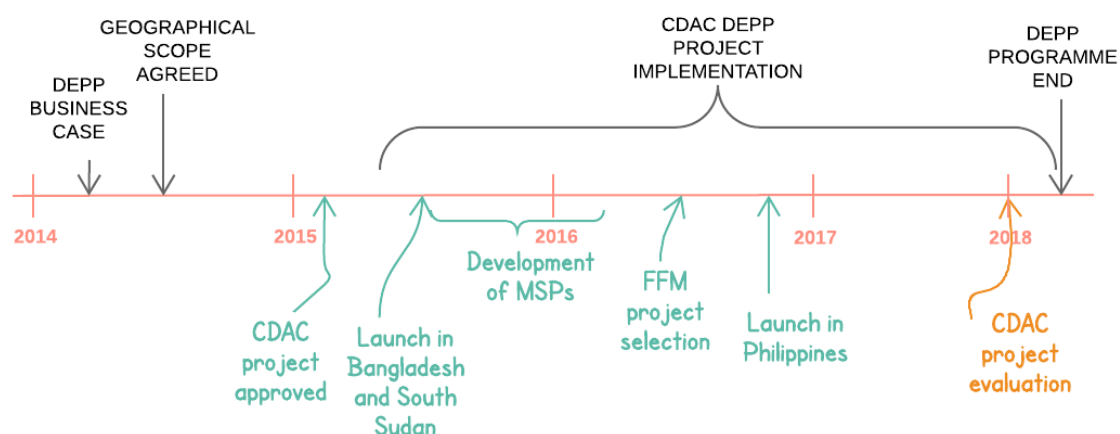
GEOGRAPHICAL SCOPE AGREED

DEPP BUSINESS CASE

CDAC DEPP PROJECT IMPLEMENTATION

DEPP PROGRAMME END

2014

2015

2016

2017

2018

CDAC project approved

Launch in Bangladesh and South Sudan

Development of MSPs

FFM project selection

Launch in Philippines

CDAC project evaluation